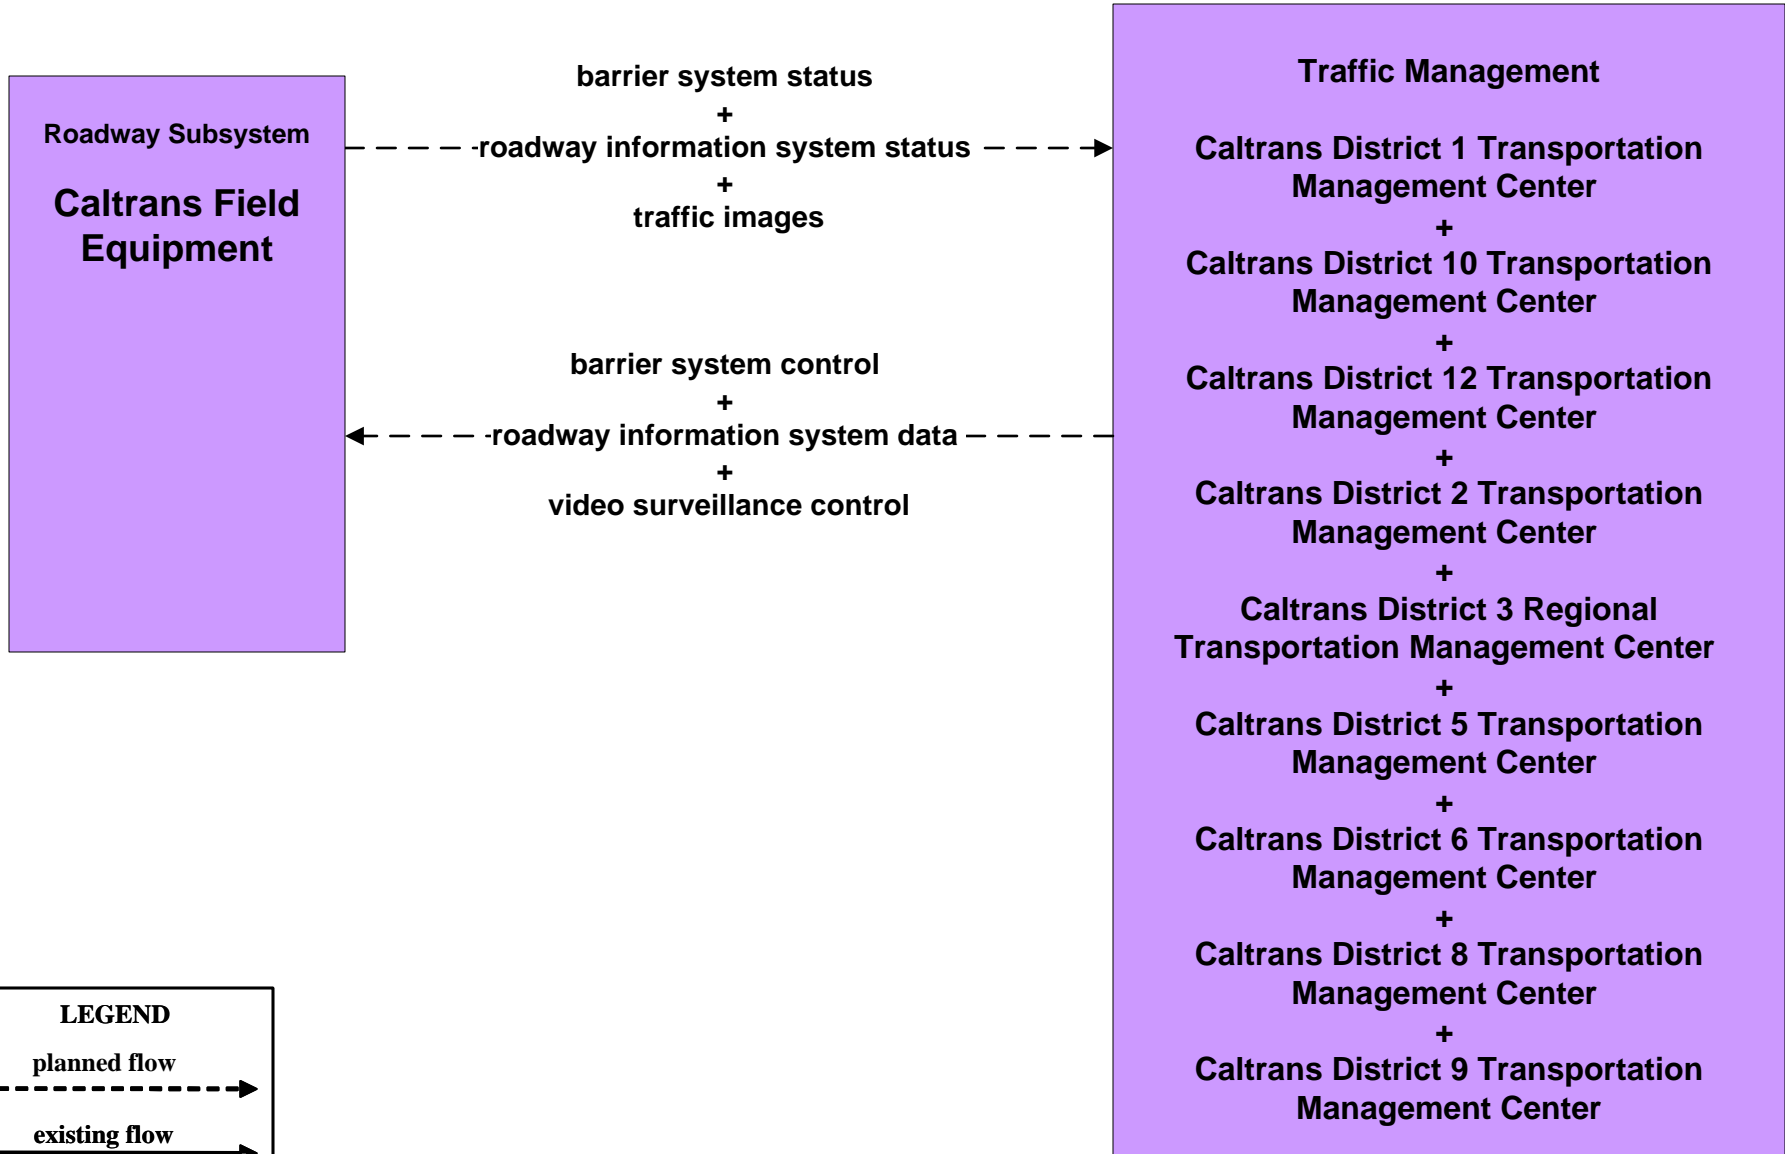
Roadway Subsystem

Caltrans Field Equipment

barrier system status
+
roadway information system status
+
traffic images

barrier system control
+
roadway information system data
+
video surveillance control

Traffic Management

Caltrans District 1 Transportation Management Center
+
Caltrans District 10 Transportation Management Center
+
Caltrans District 12 Transportation Management Center
+
Caltrans District 2 Transportation Management Center
+
Caltrans District 3 Regional Transportation Management Center
+
Caltrans District 5 Transportation Management Center
+
Caltrans District 6 Transportation Management Center
+
Caltrans District 8 Transportation Management Center
+
Caltrans District 9 Transportation Management Center

LEGEND
planned flow
existing flow